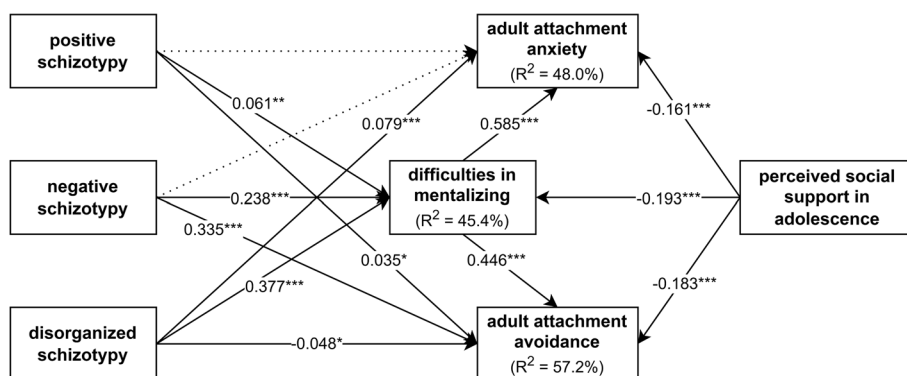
positive schizotypy

adult attachment anxiety
($R^2$ = 48.0%)

0.061**

0.079***

0.585***

-0.161***

negative schizotypy

0.238***

difficulties in mentalizing
($R^2$ = 45.4%)

-0.193***

perceived social support in adolescence

0.335***

0.035*

0.446***

-0.183***

0.377***

disorganized schizotypy

-0.048*

adult attachment avoidance
($R^2$ = 57.2%)